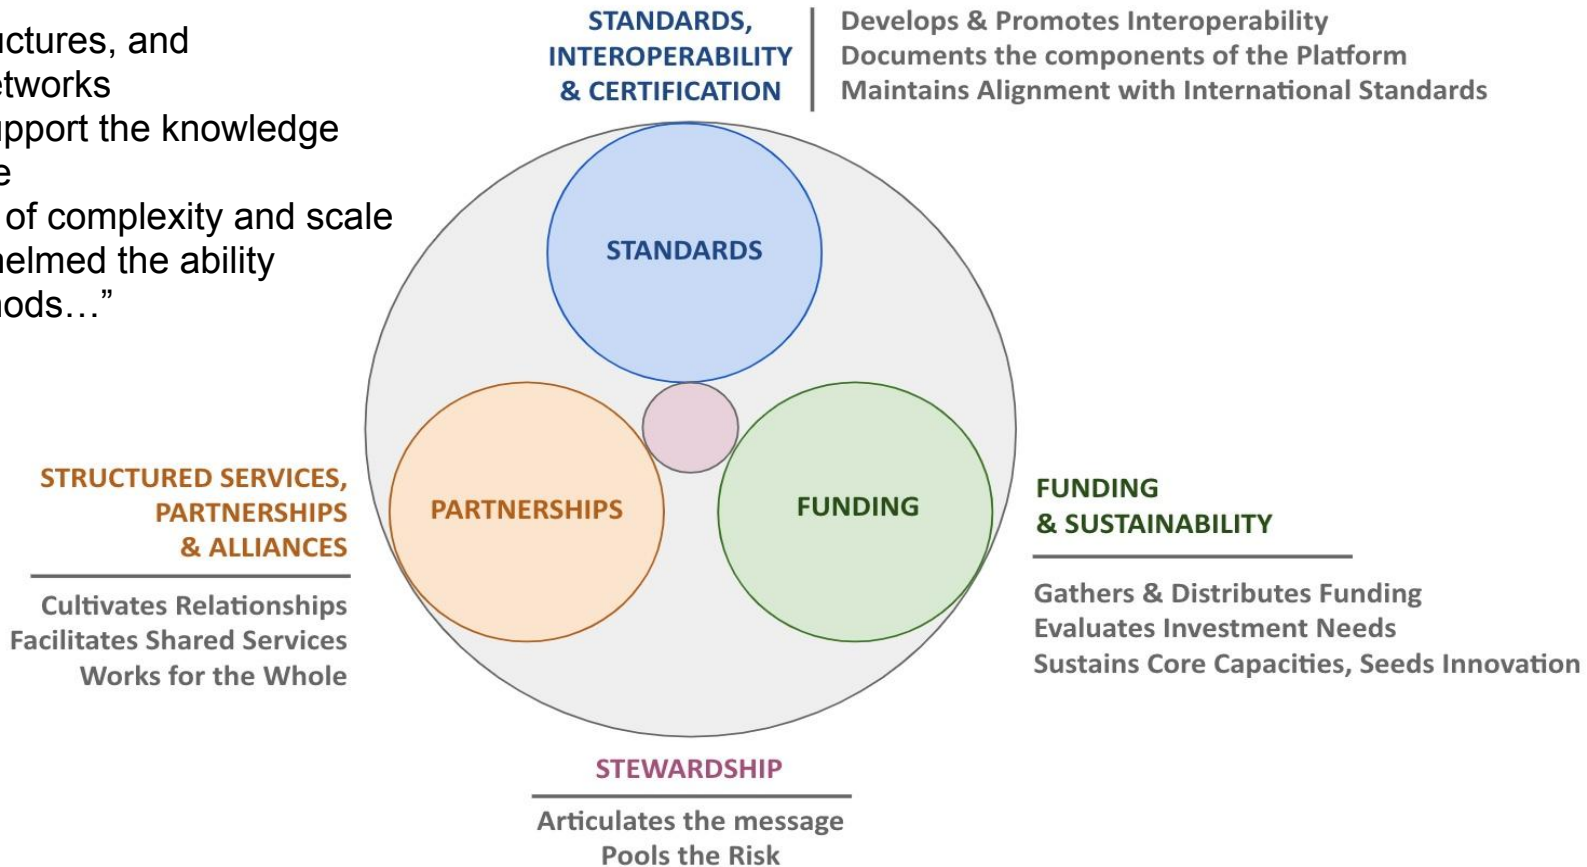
uctures, and
etworks
upport the knowledge
e
 of complexity and scale
helmed the ability
hods…"

STANDARDS, INTEROPERABILITY & CERTIFICATION

Develops & Promotes Interoperability
Documents the components of the Platform
Maintains Alignment with International Standards

STANDARDS

STRUCTURED SERVICES, PARTNERSHIPS & ALLIANCES

Cultivates Relationships
Facilitates Shared Services
Works for the Whole

PARTNERSHIPS

FUNDING

FUNDING & SUSTAINABILITY

Gathers & Distributes Funding
Evaluates Investment Needs
Sustains Core Capacities, Seeds Innovation

STEWARDSHIP

Articulates the message
Pools the Risk